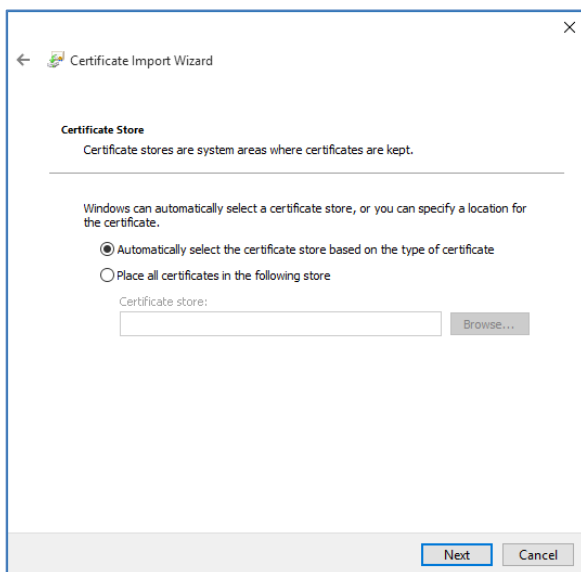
Certificate Import Wizard

Certificate Store

Certificate stores are system areas where certificates are kept.

Windows can automatically select a certificate store, or you can specify a location for the certificate.

Automatically select the certificate store based on the type of certificate

Place all certificates in the following store

Certificate store:

Browse...

Next

Cancel